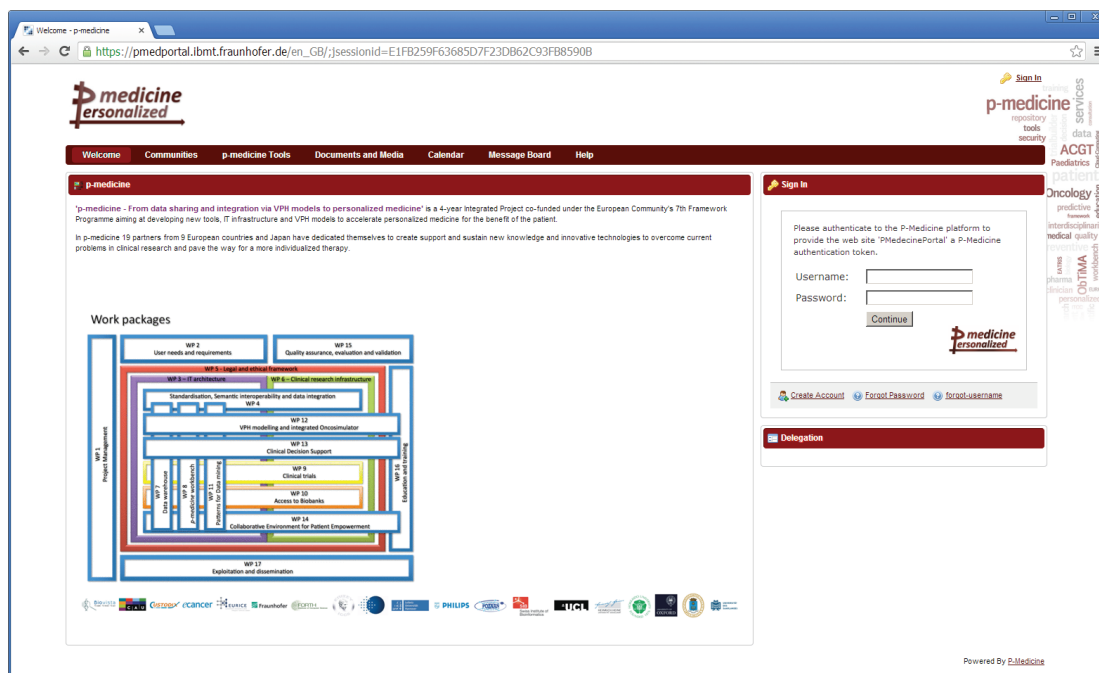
Welcome - p-medicine

https://pmedportal.ibmt.fraunhofer.de/en_GB/;jsessionid=E1FB259F63685D7F23DB62C93FB8590B

p-medicine personalized

Sign In

p-medicine services repository tools security data ACGT Paediatrics patient Oncology predictive framework education interdisciplinary medical quality ObTiMA workbench pharma clinician personalized

Welcome | Communities | p-medicine Tools | Documents and Media | Calendar | Message Board | Help

p-medicine

'p-medicine - From data sharing and integration via VPH models to personalized medicine' is a 4-year Integrated Project co-funded under the European Community's 7th Framework Programme aiming at developing new tools, IT infrastructure and VPH models to accelerate personalized medicine for the benefit of the patient.

In p-medicine 19 partners from 9 European countries and Japan have dedicated themselves to create support and sustain new knowledge and innovative technologies to overcome current problems in clinical research and pave the way for a more individualized therapy.

Work packages

WP 2
User needs and requirements

WP 15
Quality assurance, evaluation and validation

WP 5 - Legal and ethical framework

WP 3 - IT architecture

WP 6 - Clinical research infrastructure

Standardisation, Semantic interoperability and data integration
WP 4

WP 12
VPH modelling and integrated Oncosimulator

WP 13
Clinical Decision Support

WP 9
Clinical trials

WP 10
Access to Biobanks

WP 14
Collaborative Environment for Patient Empowerment

WP 1
Project Management

WP 7
Data warehouse

WP 8
p-medicine workbench

WP 11
Patterns for Data mining

WP 16
Education and training

WP 17
Exploitation and dissemination

ecancer Fraunhofer PHILIPS UCL

Sign In

Please authenticate to the P-Medicine platform to provide the web site 'PMedecinePortal' a P-Medicine authentication token.

Username:
Password:
Continue

p-medicine personalized

Create Account | Forgot Password | forgot-username

Delegation

Powered By P-Medicine